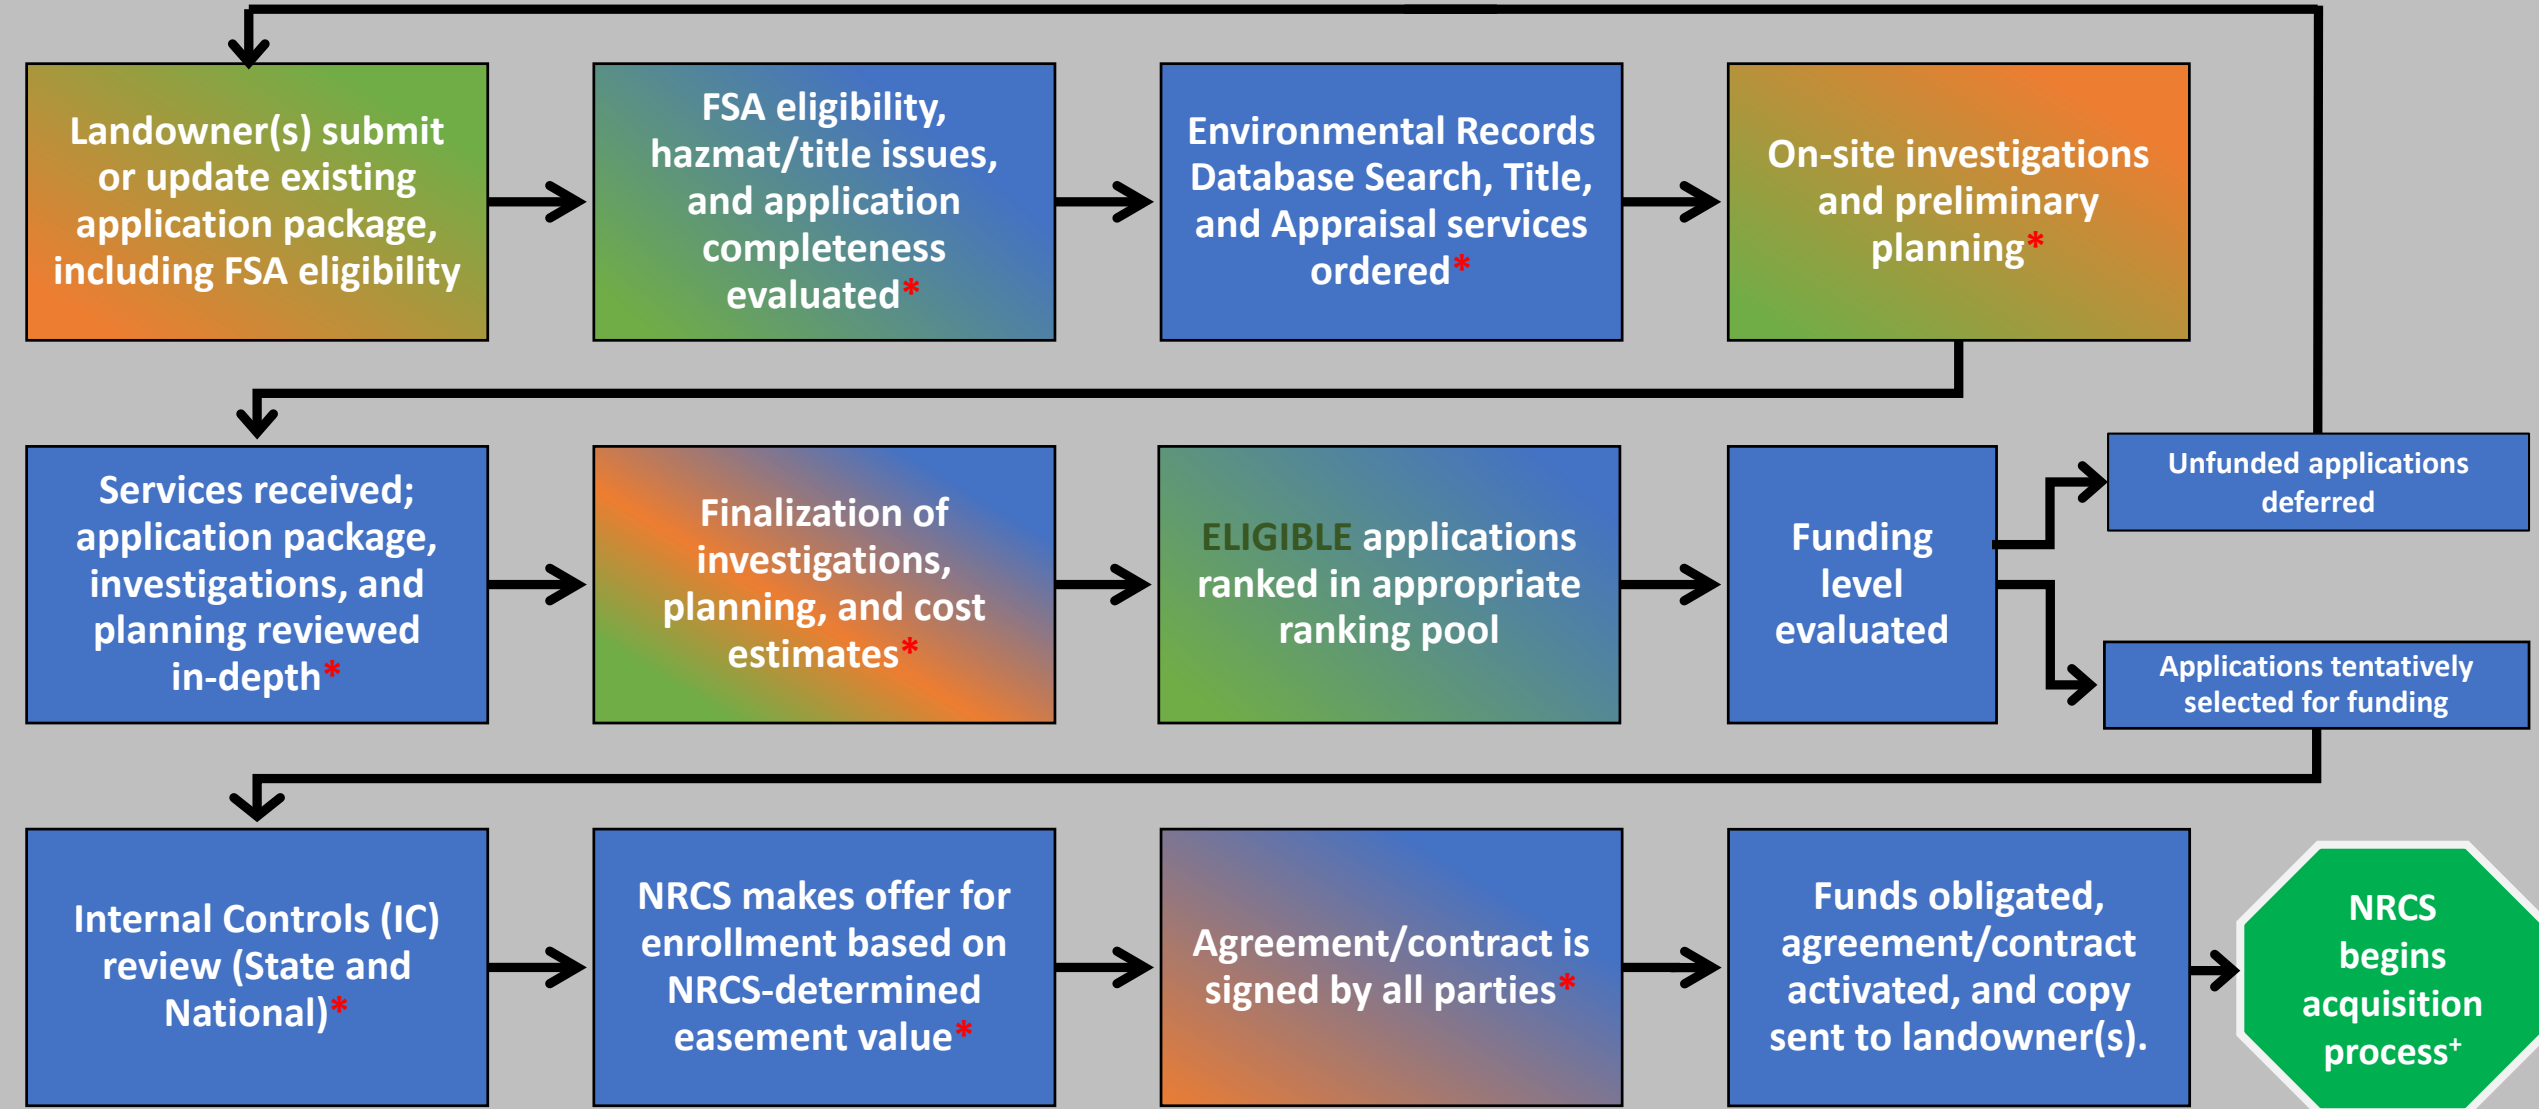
Landowner(s) submit or update existing application package, including FSA eligibility

FSA eligibility, hazmat/title issues, and application completeness evaluated*

Environmental Records Database Search, Title, and Appraisal services ordered*

On-site investigations and preliminary planning*

Services received; application package, investigations, and planning reviewed in-depth*

Finalization of investigations, planning, and cost estimates*

ELIGIBLE applications ranked in appropriate ranking pool

Funding level evaluated

Unfunded applications deferred

Applications tentatively selected for funding

Internal Controls (IC) review (State and National)*

NRCS makes offer for enrollment based on NRCS-determined easement value*

Agreement/contract is signed by all parties*

Funds obligated, agreement/contract activated, and copy sent to landowner(s).

NRCS begins acquisition process$^+$